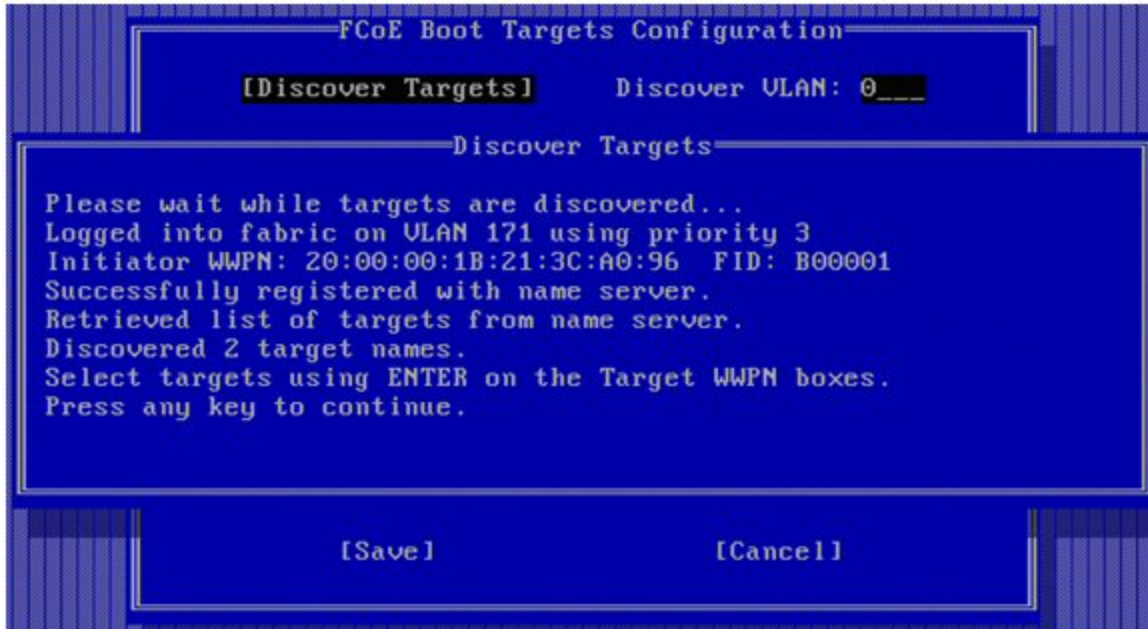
FCoE Boot Targets Configuration

[Discover Targets] Discover VLAN: 0___

Discover Targets

Please wait while targets are discovered...
Logged into fabric on VLAN 171 using priority 3
Initiator WWPN: 20:00:00:1B:21:3C:A0:96 FID: B00001
Successfully registered with name server.
Retrieved list of targets from name server.
Discovered 2 target names.
Select targets using ENTER on the Target WWPN boxes.
Press any key to continue.

[Save] [Cancel]